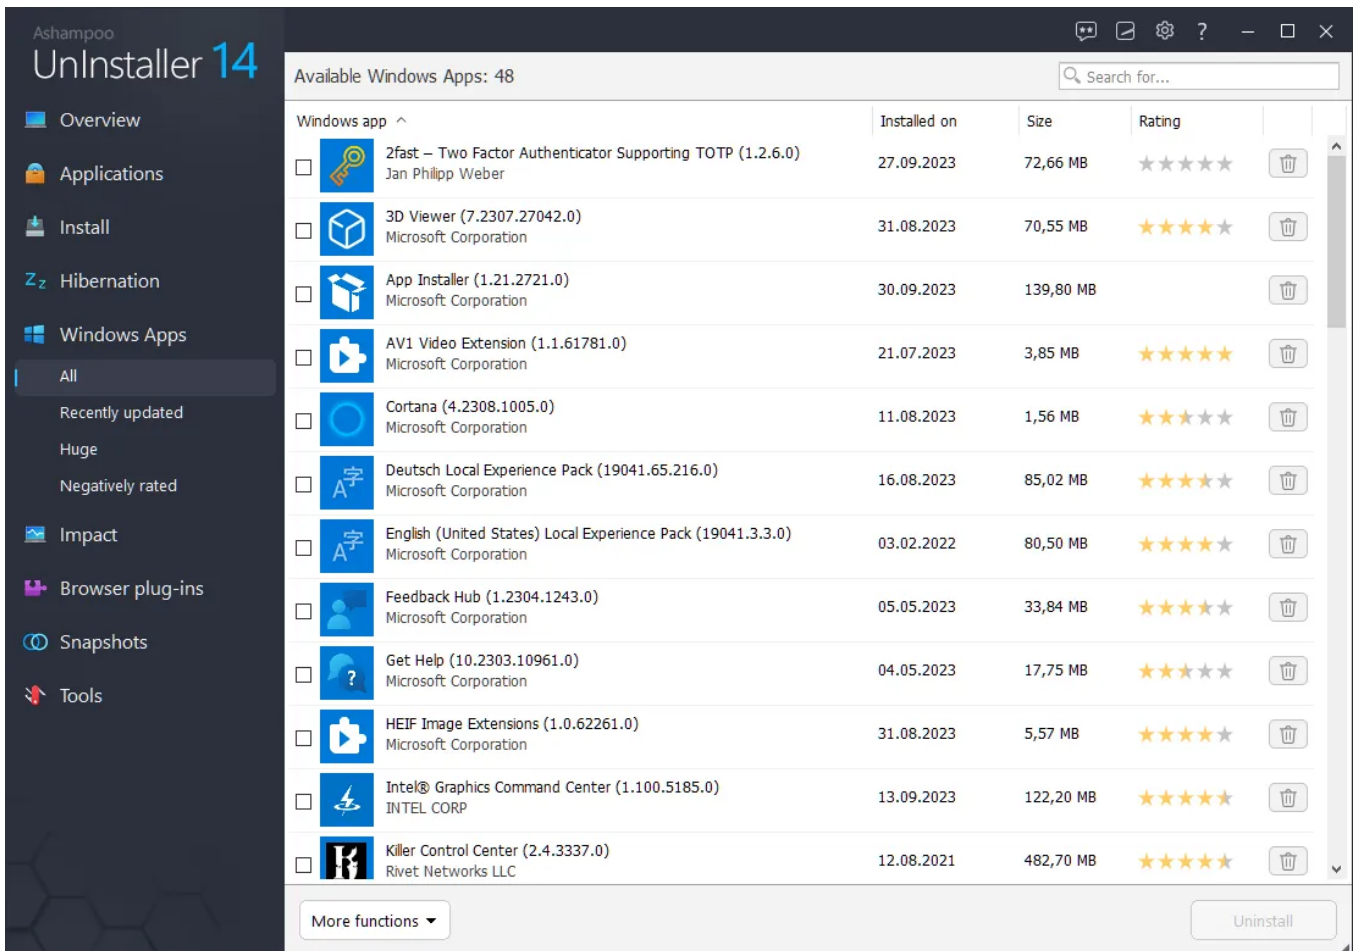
Ashampoo
UnInstaller 14

Overview
Applications
Install
Hibernation
Windows Apps
All
Recently updated
Huge
Negatively rated
Impact
Browser plug-ins
Snapshots
Tools

Available Windows Apps: 48

Search for...

| Windows app | Installed on | Size | Rating |
|---|---|---|---|
| 2fast – Two Factor Authenticator Supporting TOTP (1.2.6.0) Jan Philipp Weber | 27.09.2023 | 72,66 MB | |
| 3D Viewer (7.2307.27042.0) Microsoft Corporation | 31.08.2023 | 70,55 MB | |
| App Installer (1.21.2721.0) Microsoft Corporation | 30.09.2023 | 139,80 MB | |
| AV1 Video Extension (1.1.61781.0) Microsoft Corporation | 21.07.2023 | 3,85 MB | |
| Cortana (4.2308.1005.0) Microsoft Corporation | 11.08.2023 | 1,56 MB | |
| Deutsch Local Experience Pack (19041.65.216.0) Microsoft Corporation | 16.08.2023 | 85,02 MB | |
| English (United States) Local Experience Pack (19041.3.3.0) Microsoft Corporation | 03.02.2022 | 80,50 MB | |
| Feedback Hub (1.2304.1243.0) Microsoft Corporation | 05.05.2023 | 33,84 MB | |
| Get Help (10.2303.10961.0) Microsoft Corporation | 04.05.2023 | 17,75 MB | |
| HEIF Image Extensions (1.0.62261.0) Microsoft Corporation | 31.08.2023 | 5,57 MB | |
| Intel® Graphics Command Center (1.100.5185.0) INTEL CORP | 13.09.2023 | 122,20 MB | |
| Killer Control Center (2.4.3337.0) Rivet Networks LLC | 12.08.2021 | 482,70 MB | |

More functions
Uninstall